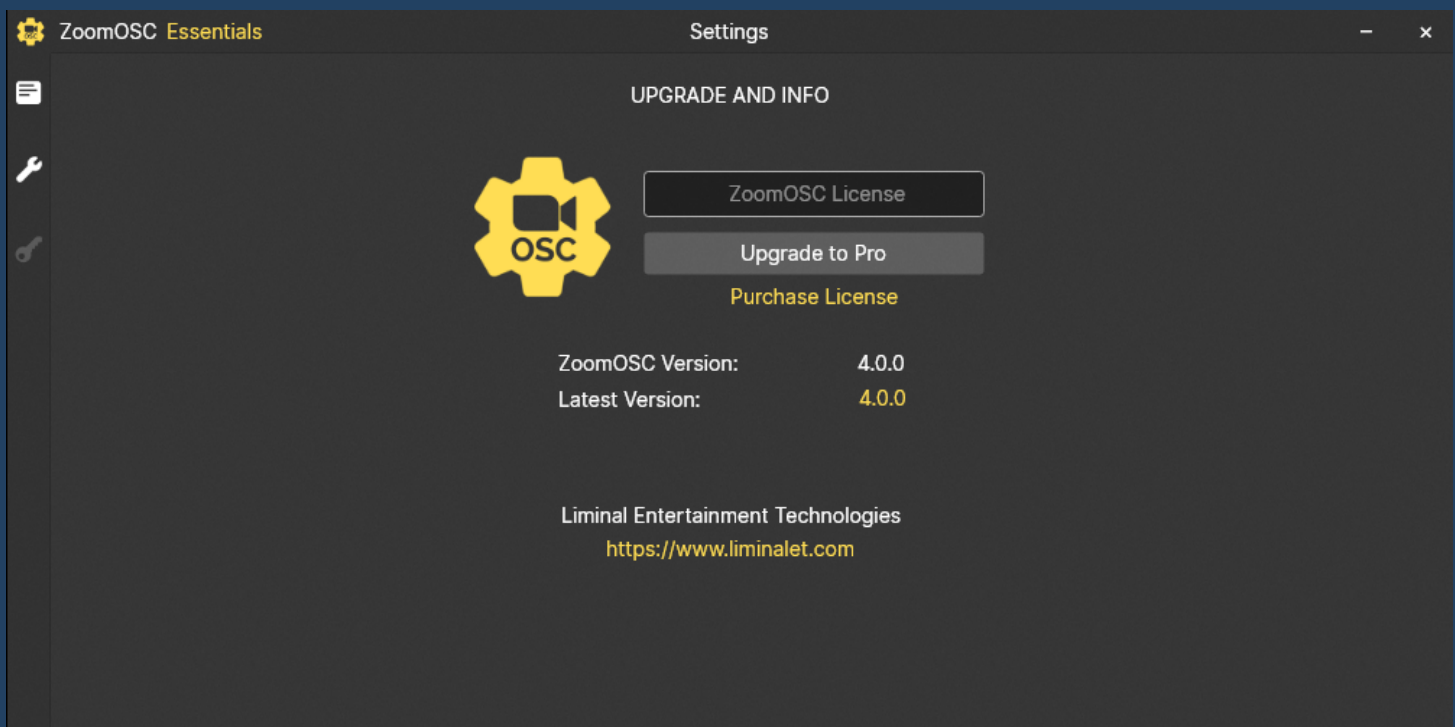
ZoomOSC Essentials
Settings
– ×

UPGRADE AND INFO

OSC

ZoomOSC License

Upgrade to Pro

Purchase License

ZoomOSC Version: 4.0.0
Latest Version: 4.0.0

Liminal Entertainment Technologies
https://www.liminalet.com